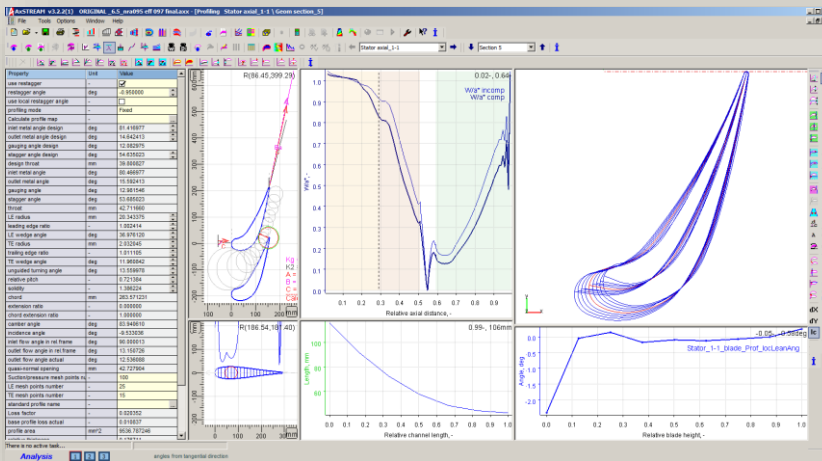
AxSTREAM v3.2.2(1) ORIGINAL_6.5_mod09 eff 097 final.axx - [Profiling Stator axial_1-1 \ Geom section_5]

File Tools Options Window Help

Stator axial_1-1
Section 5

| Property | Unit | Value |
|---|---|---|
| use restagger | - | ☑ |
| restagger angle | deg | -0.950000 |
| use local restagger angle | - | ☐ |
| profiling mode | - | Fixed |
| Calculate profile map | - | |
| inlet metal angle design | deg | 61.416877 |
| outlet metal angle design | deg | 14.642413 |
| gauging angle design | deg | 12.082975 |
| stagger angle design | deg | 54.635023 |
| design throat | mm | 39.980627 |
| inlet metal angle | deg | 60.466877 |
| outlet metal angle | deg | 15.592413 |
| gauging angle | deg | 12.981546 |
| stagger angle | deg | 53.685023 |
| throat | mm | 42.711660 |
| LE radius | mm | 20.343375 |
| leading edge ratio | - | 1.002414 |
| LE wedge angle | deg | 38.976128 |
| TE radius | mm | 2.032645 |
| trailing edge ratio | - | 1.011105 |
| TE wedge angle | deg | 11.960642 |
| unguided turning angle | deg | 13.559978 |
| relative pitch | - | 0.721384 |
| solidity | - | 1.386224 |
| chord | mm | 283.571231 |
| extension ratio | - | 1.000000 |
| chord extension ratio | - | 1.000000 |
| camber angle | deg | 83.946610 |
| incidence angle | deg | -0.533636 |
| inlet flow angle in rel.frame | deg | 90.000013 |
| outlet flow angle in rel.frame | deg | 13.150726 |
| outlet flow angle actual | deg | 12.536088 |
| quasi-normal opening | mm | 42.727984 |
| Suction/pressure mesh points nu | - | 100 |
| LE mesh points number | - | 25 |
| TE mesh points number | - | 15 |
| standard profile name | - | |
| Loss factor | - | 0.026352 |
| base profile loss actual | - | 0.016837 |
| profile area | mm2 | 9536.787246 |

R(86.45,399.29)
100 200
K2
A =
B =
C =
Calc

R(186.54,16.40)
0 100 200 300

0.02-, 0.66
W/a* incomp
W/a* comp
W/a*, -
1.0 0.9 0.8 0.7 0.6 0.5 0.4 0.3 0.2
0.1 0.2 0.3 0.4 0.5 0.6 0.7 0.8 0.9
Relative axial distance, -

0.99-, 106mm
Length, mm
100 80 60 40 20
0.0 0.2 0.4 0.6 0.8 1.0
Relative channel length, -

-0.05-, -0.39deg
Stator_1-1_blade_Prof_locLeanAng
Angle, deg
0 -1 -2
0.0 0.1 0.2 0.3 0.4 0.5 0.6 0.7 0.8 0.9 1.0
Relative blade height, -

dX dY
There is no active task...
Analysis
angles from tangential direction